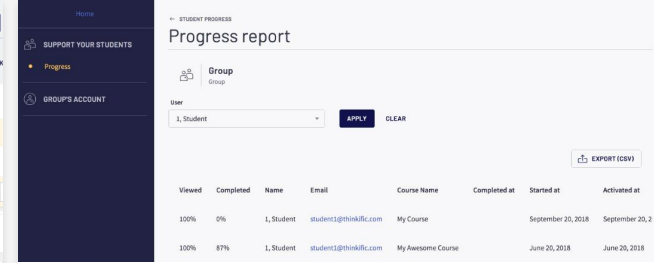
Home

SUPPORT YOUR STUDENTS

Progress

GROUP'S ACCOUNT

← STUDENT PROGRESS

Progress report

Group
Group

User

1, Student

APPLY CLEAR

EXPORT (CSV)

| Viewed | Completed | Name | Email | Course Name | Completed at | Started at | Activated at |
|---|---|---|---|---|---|---|---|
| 100% | 0% | 1, Student | student1@thinkific.com | My Course | | September 20, 2018 | September 20, 2 |
| 100% | 87% | 1, Student | student1@thinkific.com | My Awesome Course | | June 20, 2018 | June 20, 2018 |